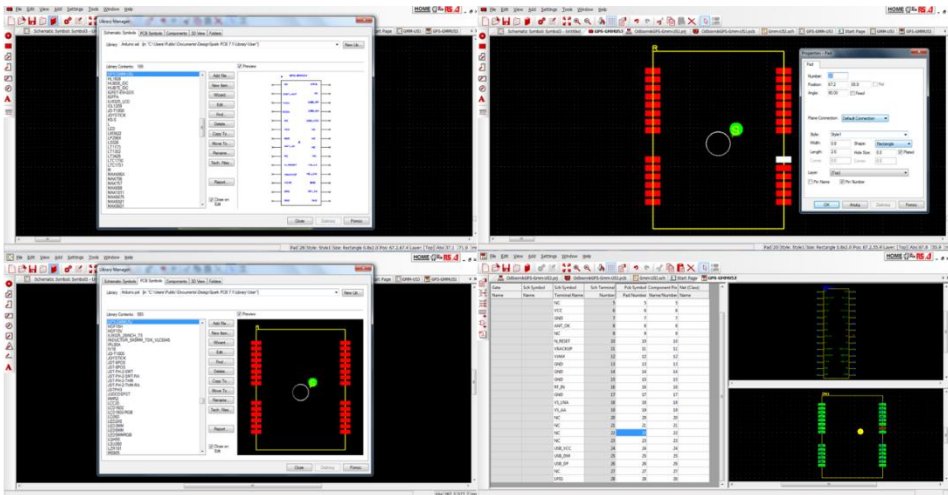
File Edit View Add Settings Tools Window Help

HOME

Schematic Symbol: Symbol3 - Untitled

Library Manager

Schematic Symbols | PCB Symbols | Components | 3D View | Folders

Library: Arduino.ssl (in: "C:\Users\Public\Documents\DesignSpark PCB 7.1\Library\User")

New Lib...

Library Contents: 169

Preview

Add File...

New Item...

Wizard...

Edit...

Find...

Delete...

Copy To...

Move To...

Rename...

Tech. Files...

Report...

Close on Exit

Close

Defining

Previous

GPS-GMM-U1

File Edit View Add Settings Tools Window Help

HOME

Schematic Symbol: Symbol3 - Untitled | GPS-GMM-U1 | Odbom4dGPS-Gmm-U1.pcb | Odbom4dGPS-Gmm-U1.pcb | GPS-GMM-U1.sch | Start Page | GPS-GMM-U1

Properties - Pad

Pad

Number:

Position: 67.2 | 35.0

Angle: 90.00

Fixed

Plane Connection: Default Connection

Style: Style1

Width: 0.8

Shape: Rectangle

Length: 2.5

Hole Size: 0.0

Plated

Layer: [Top]

Pin Name

Pin Number

OK

Apply

Defining

Previous

Pad 28 Style: Style1 Size: Rectangle 0.8x2.5 Pos: 67.2,47.4 Layer: [Top] Abs 67.1 71.8

Pad 28 Style: Style1 Size: Rectangle 0.8x2.5 Pos: 67.2,35.0 Layer: [Top] Abs 67.8

File Edit View Add Settings Tools Window Help

HOME

Schematic Symbol: Symbol3 - Untitled

Library Manager

Schematic Symbols | PCB Symbols | Components | 3D View | Folders

Library: Arduino.psl (in: "C:\Users\Public\Documents\DesignSpark PCB 7.1\Library\User")

New Lib...

Library Contents: 393

Preview

Add File...

New Item...

Wizard...

Edit...

Find...

Delete...

Copy To...

Move To...

Rename...

Tech. Files...

Report...

Close on Exit

Close

Defining

Previous

GPS-GMM-U1

File Edit View Add Settings Tools Window Help

HOME

Odbom4dGPS-Gmm-U1.pcb | Odbom4dGPS-Gmm-U1.pcb | Start Page | GPS-GMM-U1

| Gate | Sch Symbol | Sch Terminal | Pcb Symbol | Component Pin | Net (Class) |
|---|---|---|---|---|---|
| | Name | Terminal Name | Number | Pad Number | Component Pin |
| | NC | | 5 | 5 | 5 |
| | VCC | | 6 | 6 | 6 |
| | GND | | 7 | 7 | 7 |
| | ANT_OK | | 8 | 8 | 8 |
| | NC | | 9 | 9 | 9 |
| | N_RESET | | 10 | 10 | 10 |
| | VBACKUP | | 11 | 11 | 11 |
| | VANA | | 12 | 12 | 12 |
| | GND | | 13 | 13 | 13 |
| | GND | | 14 | 14 | 14 |
| | GND | | 15 | 15 | 15 |
| | RF_IN | | 16 | 16 | 16 |
| | GND | | 17 | 17 | 17 |
| | GND | | 18 | 18 | 18 |
| | V1_LNA | | 19 | 19 | 19 |
| | V1_GA | | 20 | 20 | 20 |
| | NC | | 21 | 21 | 21 |
| | NC | | 22 | 22 | 22 |
| | NC | | 23 | 23 | 23 |
| | USB_VCC | | 24 | 24 | 24 |
| | USB_DM | | 25 | 25 | 25 |
| | USB_DP | | 26 | 26 | 26 |
| | NC | | 27 | 27 | 27 |
| | SPIO | | 28 | 28 | 28 |